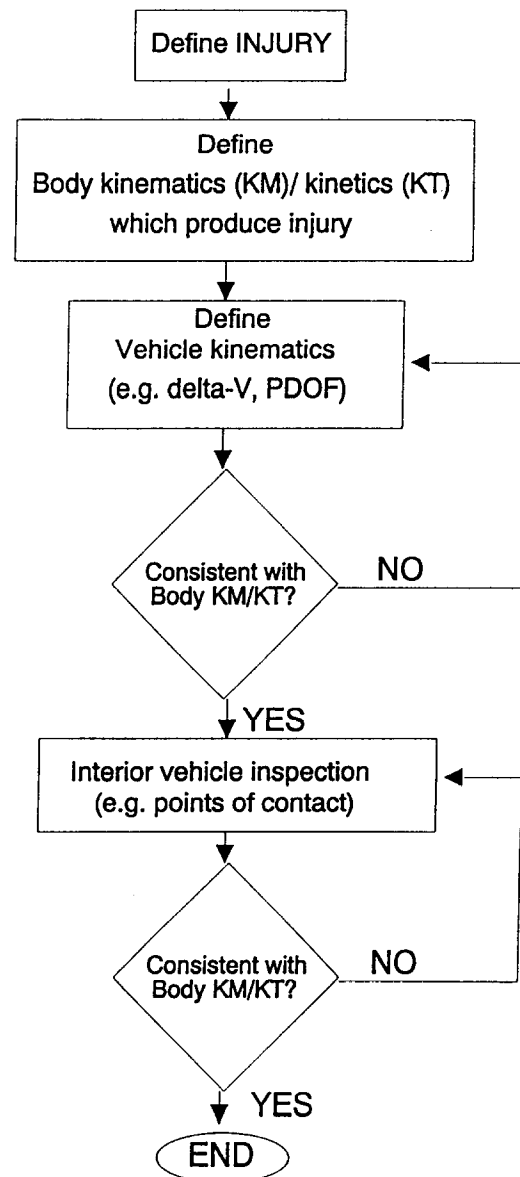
Define INJURY

Define
Body kinematics (KM)/ kinetics (KT) which produce injury

Define
Vehicle kinematics
(e.g. delta-V, PDOF)

Consistent with Body KM/KT?

NO

YES

Interior vehicle inspection
(e.g. points of contact)

Consistent with Body KM/KT?

NO

YES

END